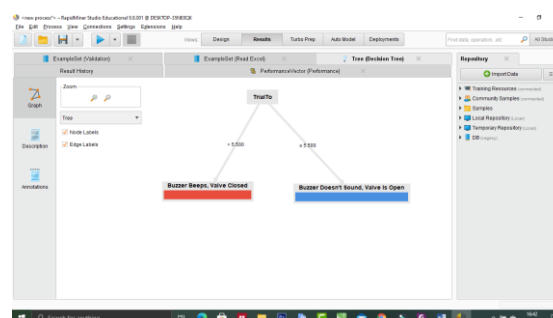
<new process*> – RapidMiner Studio Educational 9.0.001 @ DESKTOP-39N93QK
File Edit Process View Connections Settings Extensions Help

Views: Design Results Turbo Prep Auto Model Deployments

Find data, operators...etc  All Studio

ExampleSet (Validation)
ExampleSet (Read Excel)
Tree (Decision Tree)

Result History
PerformanceVector (Performance)

Graph
Description
Annotations

Zoom

Tree

Node Labels
Edge Labels

TrialTo

> 5.500
≤ 5.500

Buzzer Beeps, Valve Closed
Buzzer Doesn't Sound, Valve Is Open

Repository

Import Data

Training Resources (connected)
Community Samples (connected)
Samples
Local Repository (Local)
Temporary Repository (Local)
DB (Legacy)